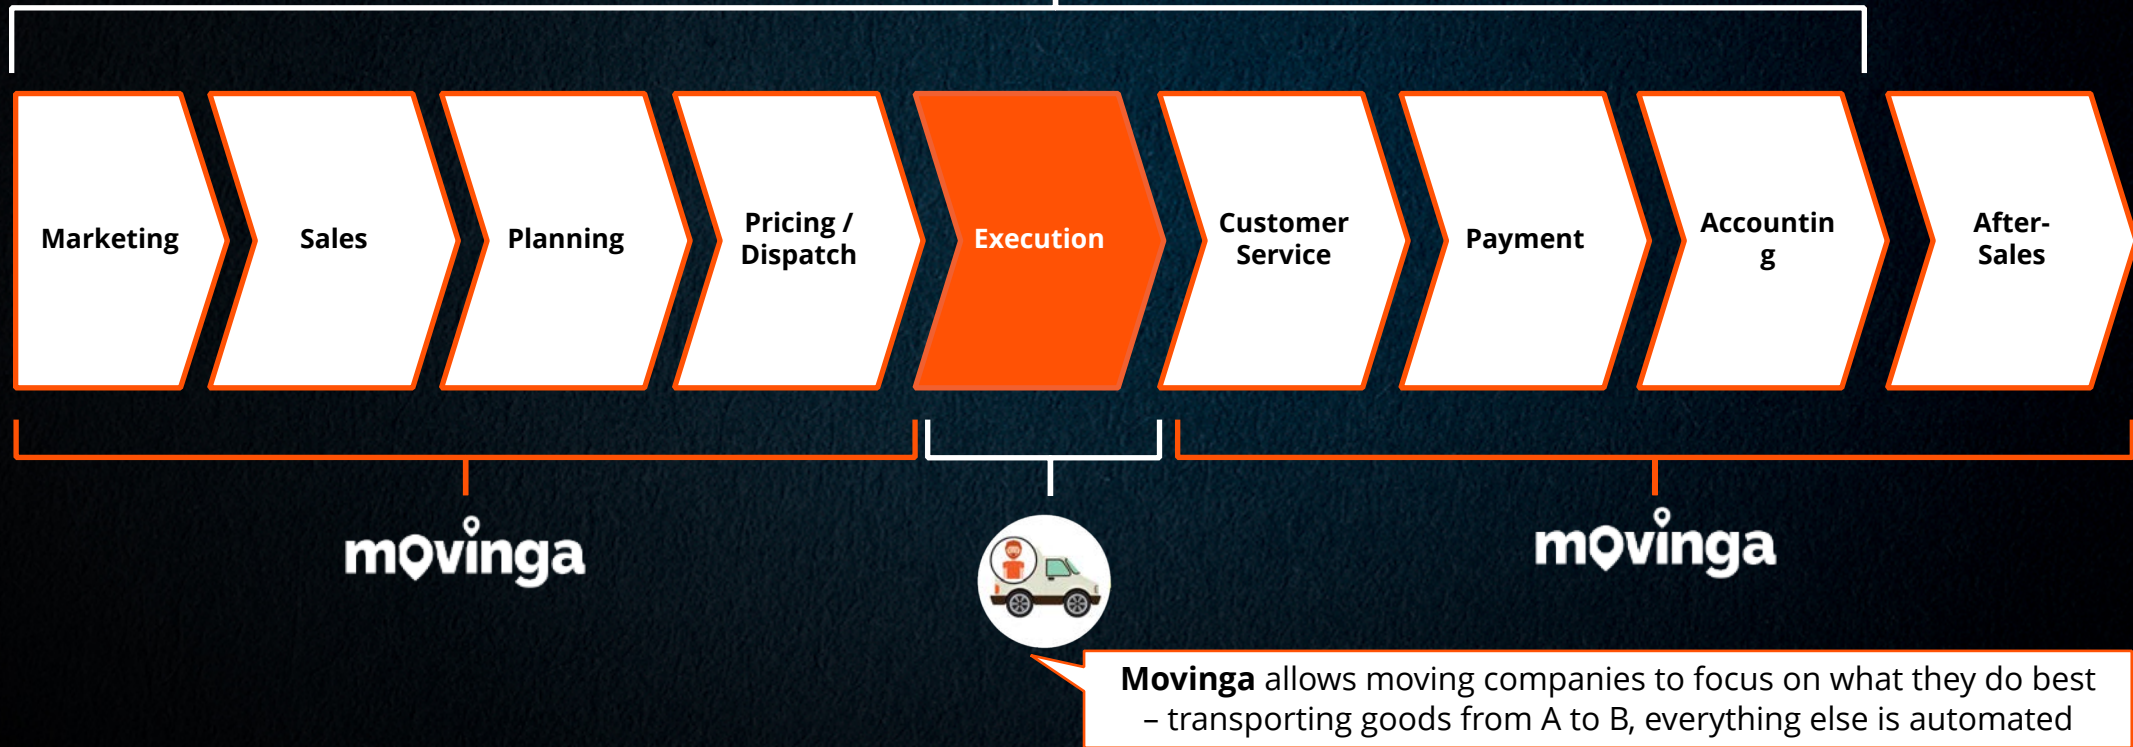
Marketing

Sales

Planning

Pricing / Dispatch

Execution

Customer Service

Payment

Accountin g

After-Sales

movinga

movinga

**Movinga** allows moving companies to focus on what they do best – transporting goods from A to B, everything else is automated